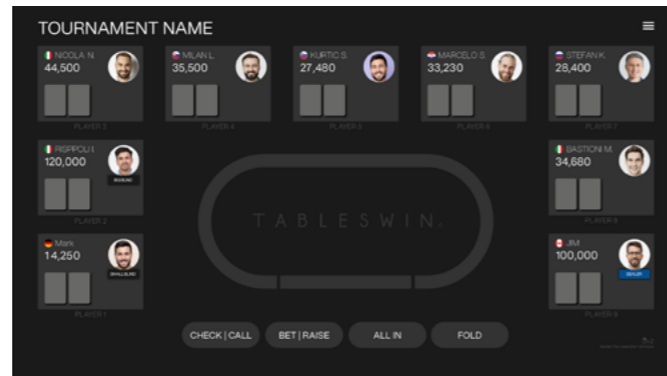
TOURNAMENT NAME

NICOLA N.
44,500
PLAYER 3

MILAN L.
35,500
PLAYER 4

KURTIC S.
27,480
PLAYER 5

MARCELO S.
33,230
PLAYER 6

STEFAN K.
28,400
PLAYER 7

RIPPOLI I.
120,000
BIG BLIND
PLAYER 2

BASTIONI M.
34,680
PLAYER 8

Mark
14,250
SMALL BLIND
PLAYER 1

JIM
100,000
DEALER
PLAYER 9

TABLESWIN

CHECK | CALL
BET | RAISE
ALL IN
FOLD

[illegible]